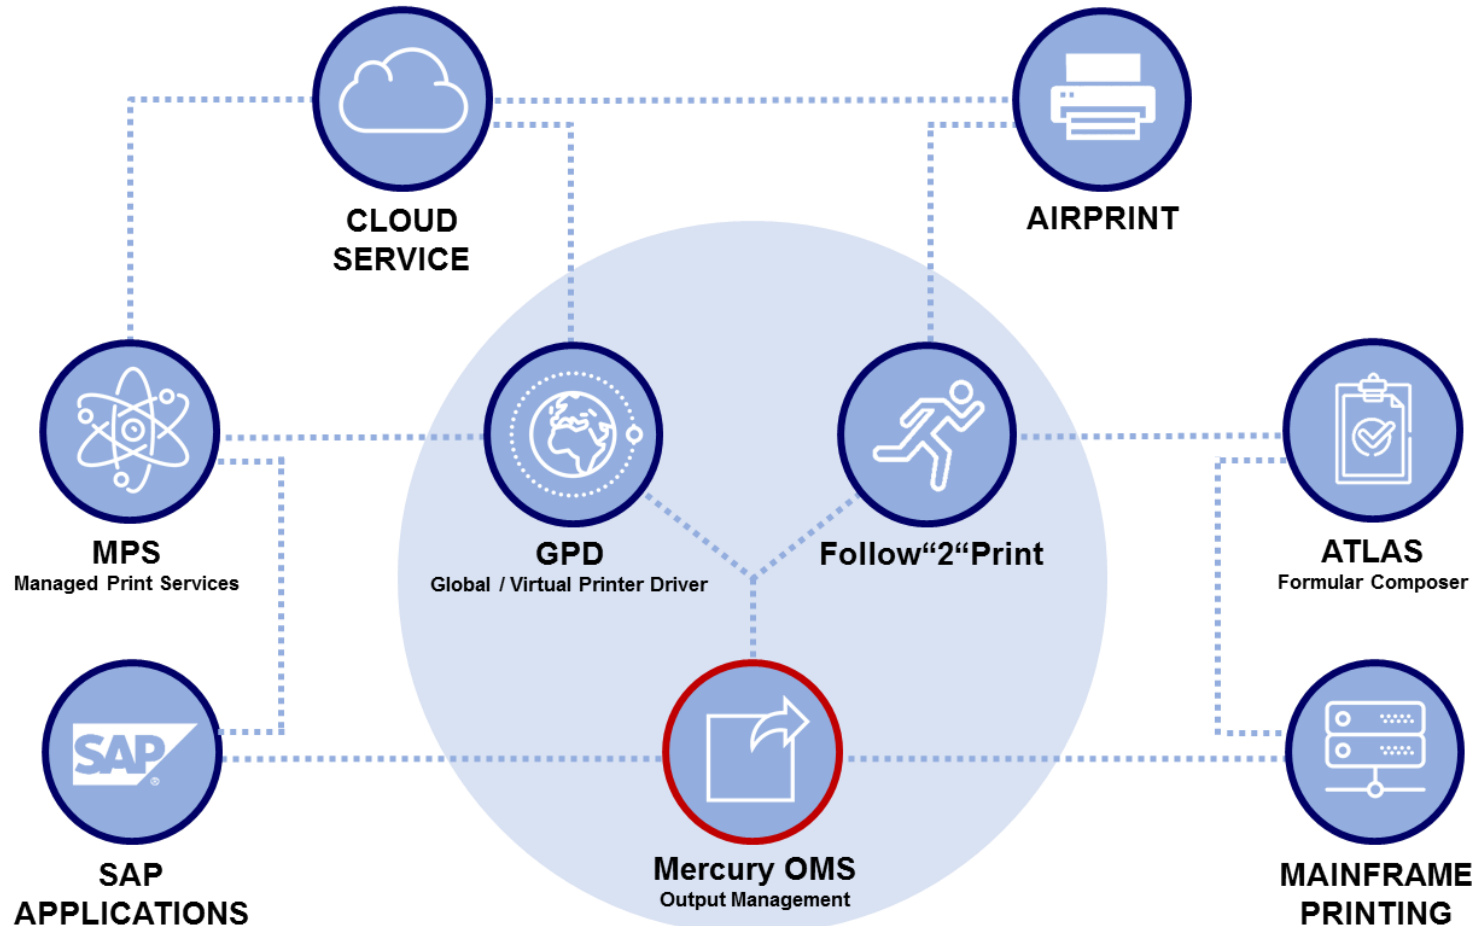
CLOUD SERVICE

AIRPRINT

MPS
Managed Print Services

GPD
Global / Virtual Printer Driver

Follow“2“Print

ATLAS
Formular Composer

SAP

SAP APPLICATIONS

Mercury OMS
Output Management

MAINFRAME PRINTING